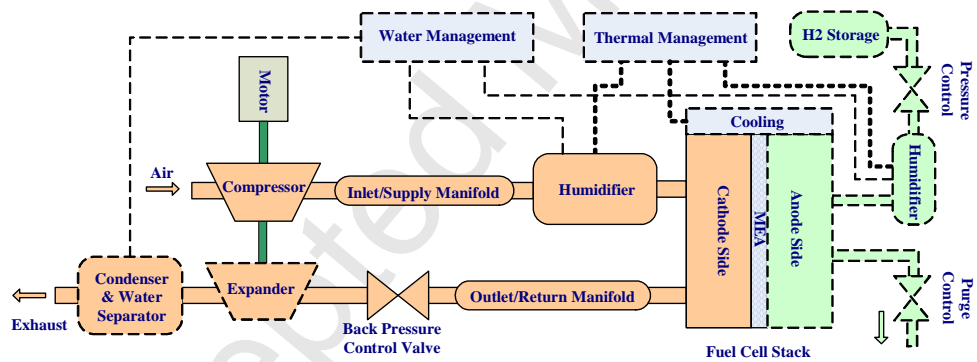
Water Management

Thermal Management

H2 Storage

Pressure Control

Motor

Cooling

Air

Compressor

Inlet/Supply Manifold

Humidifier

Cathode Side

MEA

Anode Side

Humidifier

Condenser & Water Separator

Expander

Outlet/Return Manifold

Purge Control

Exhaust

Back Pressure Control Valve

Fuel Cell Stack